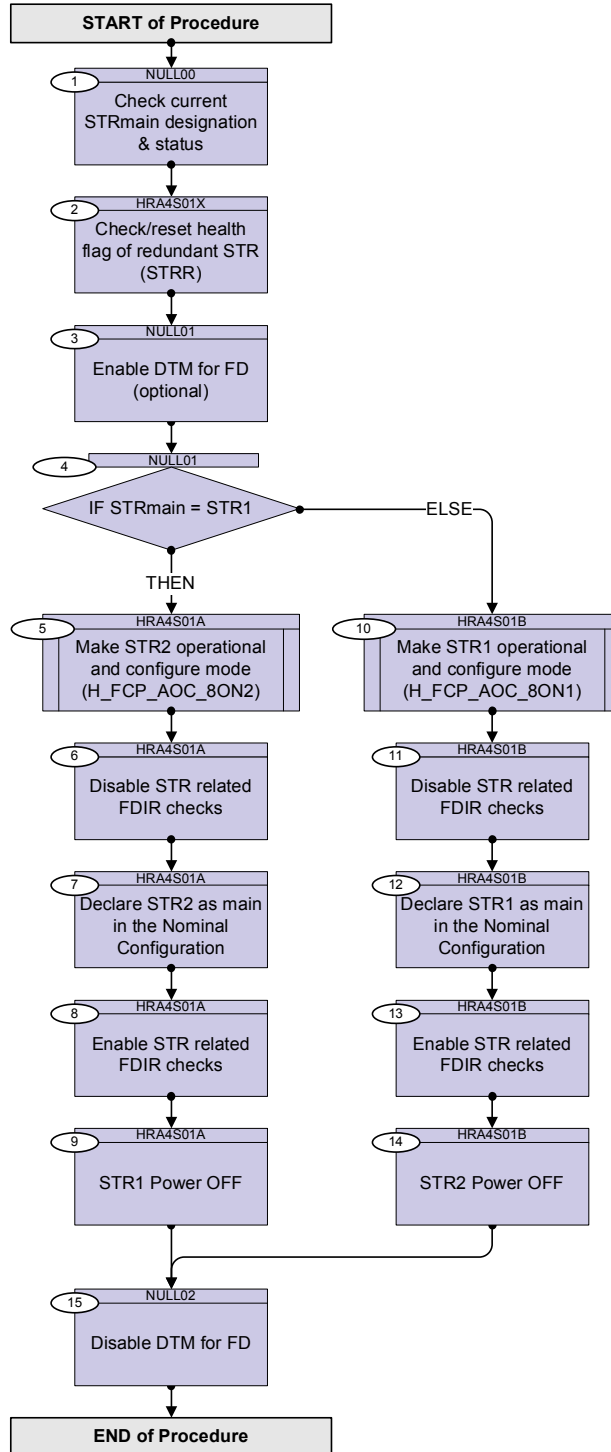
START of Procedure

1
NULL00
Check current STRmain designation & status

2
HRA4S01X
Check/reset health flag of redundant STR (STRR)

3
NULL01
Enable DTM for FD (optional)

4
NULL01
IF STRmain = STR1

THEN

ELSE

5
HRA4S01A
Make STR2 operational and configure mode (H_FCP_AOC_8ON2)

6
HRA4S01A
Disable STR related FDIR checks

7
HRA4S01A
Declare STR2 as main in the Nominal Configuration

8
HRA4S01A
Enable STR related FDIR checks

9
HRA4S01A
STR1 Power OFF

10
HRA4S01B
Make STR1 operational and configure mode (H_FCP_AOC_8ON1)

11
HRA4S01B
Disable STR related FDIR checks

12
HRA4S01B
Declare STR1 as main in the Nominal Configuration

13
HRA4S01B
Enable STR related FDIR checks

14
HRA4S01B
STR2 Power OFF

15
NULL02
Disable DTM for FD

END of Procedure